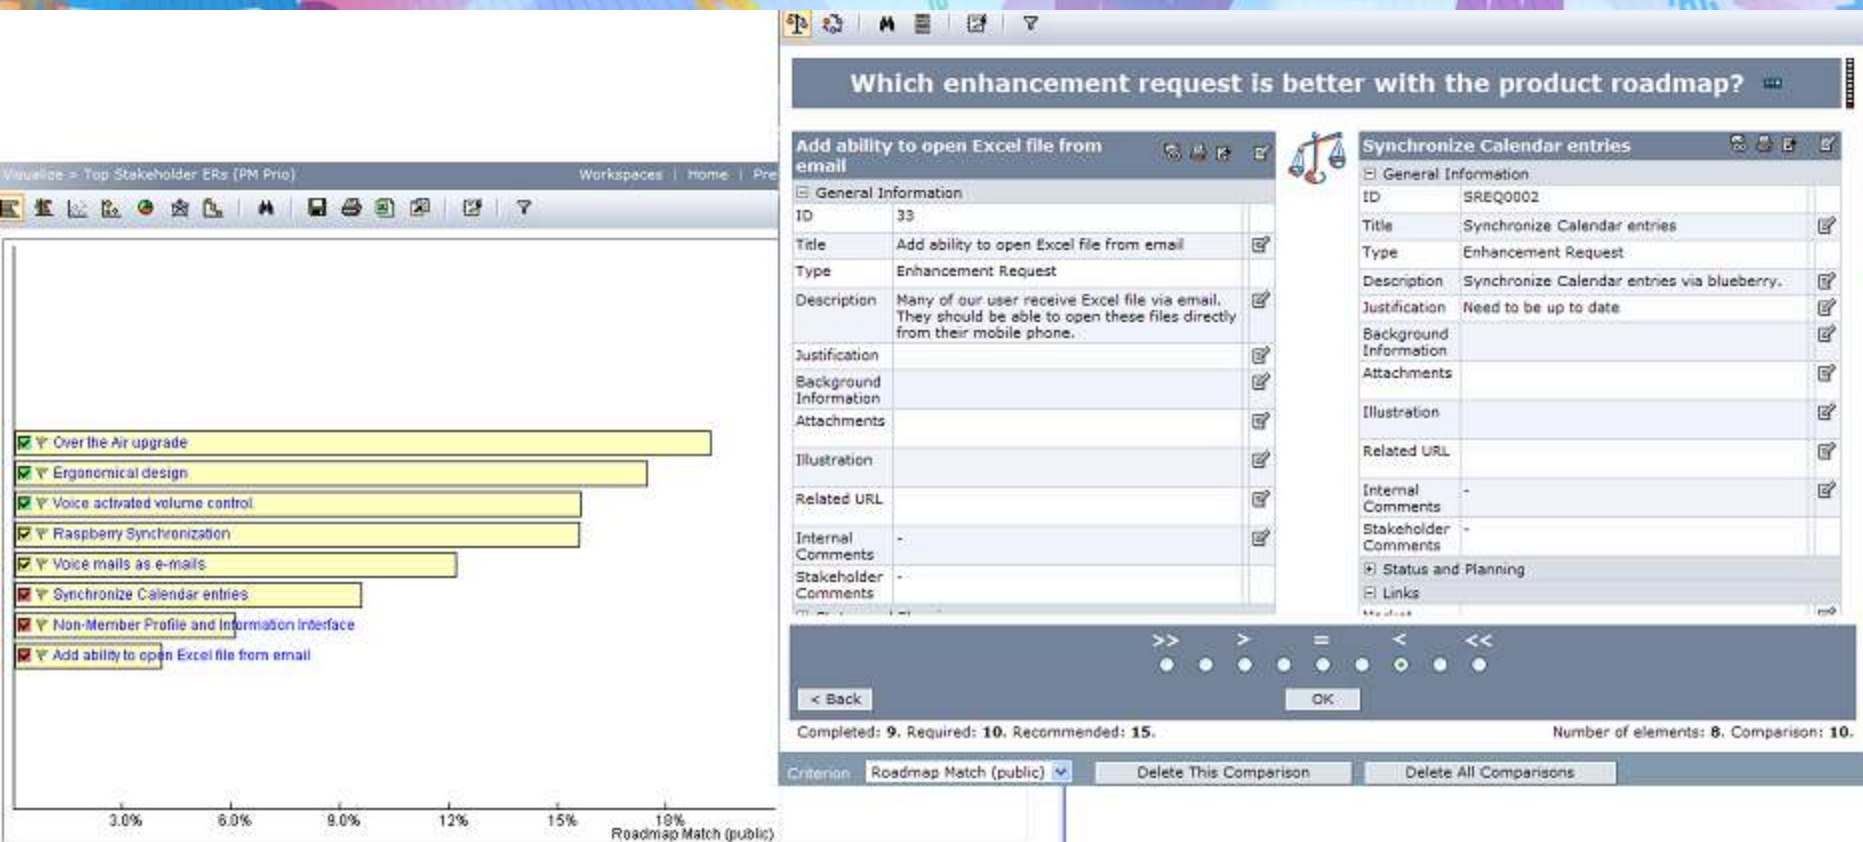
Visualize > Top Stakeholder ERs (PM Prio)

Workspaces | Home | Pre

Over the Air upgrade
Ergonomical design
Voice activated volume control
Raspberry Synchronization
Voice mails as e-mails
Synchronize Calendar entries
Non-Member Profile and Information Interface
Add ability to open Excel file from email

3.0% 6.0% 9.0% 12% 15% 18%
Roadmap Match (public)

Which enhancement request is better with the product roadmap?

Add ability to open Excel file from email

General Information

| | |
|---|---|
| ID | 33 |
| Title | Add ability to open Excel file from email |
| Type | Enhancement Request |
| Description | Many of our user receive Excel file via email. They should be able to open these files directly from their mobile phone. |
| Justification | |
| Background Information | |
| Attachments | |
| Illustration | |
| Related URL | |
| Internal Comments | - |
| Stakeholder Comments | - |

Synchronize Calendar entries

General Information

| | |
|---|---|
| ID | SREQ0002 |
| Title | Synchronize Calendar entries |
| Type | Enhancement Request |
| Description | Synchronize Calendar entries via blueberry. |
| Justification | Need to be up to date |
| Background Information | |
| Attachments | |
| Illustration | |
| Related URL | |
| Internal Comments | - |
| Stakeholder Comments | - |

Status and Planning
Links

>> > = < <<

< Back
OK

Completed: 9. Required: 10. Recommended: 15.
Number of elements: 8. Comparison: 10.

Criterion Roadmap Match (public)
Delete This Comparison
Delete All Comparisons